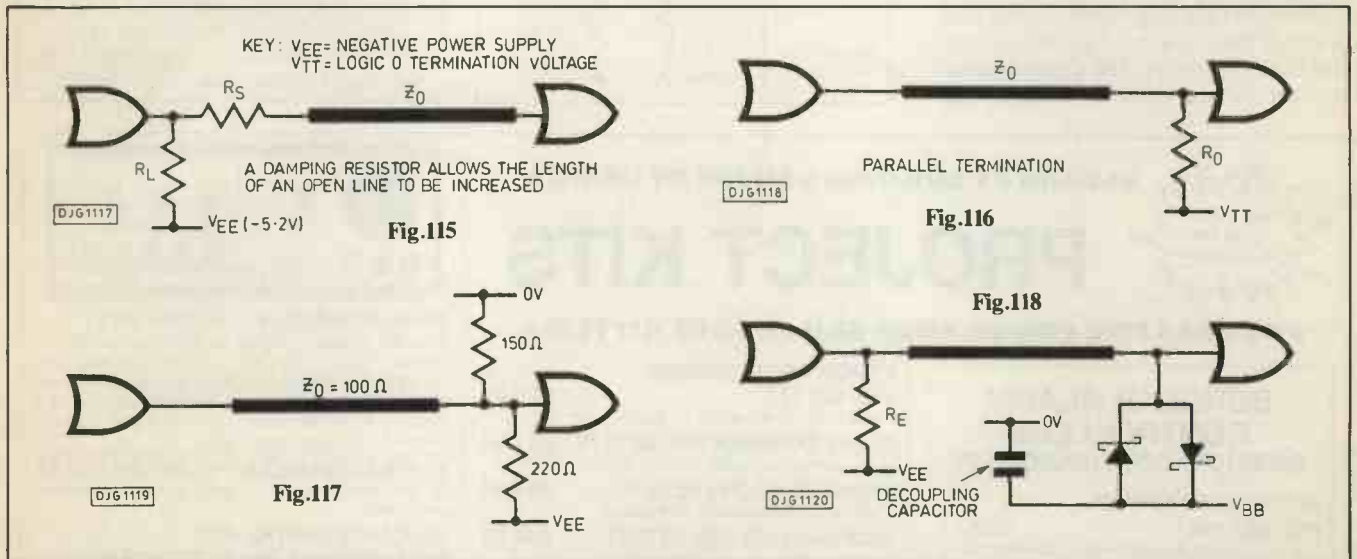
KEY: $V_{EE}$ = NEGATIVE POWER SUPPLY
$V_{TT}$ = LOGIC 0 TERMINATION VOLTAGE

$R_S$

$Z_0$

$R_L$

A DAMPING RESISTOR ALLOWS THE LENGTH OF AN OPEN LINE TO BE INCREASED

DJG1117

$V_{EE}$ (-5·2V)

Fig.115

$Z_0$

PARALLEL TERMINATION

$R_0$

DJG1118

Fig.116

$V_{TT}$

Fig.118

0V

150 Ω

$Z_0$ = 100 Ω

220 Ω

DJG1119

Fig.117

$V_{EE}$

$R_E$

0V

$V_{EE}$

DJG1120

DECOUPLING CAPACITOR

$V_{BB}$